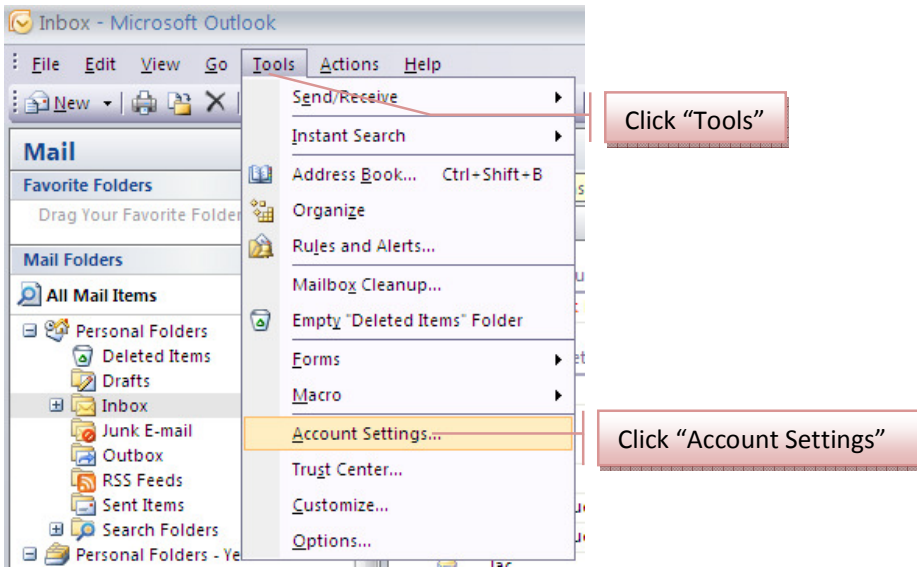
Inbox - Microsoft Outlook

File Edit View Go Tools Actions Help

New

Mail

Favorite Folders

Drag Your Favorite Folder

Mail Folders

All Mail Items

Personal Folders
Deleted Items
Drafts
Inbox
Junk E-mail
Outbox
RSS Feeds
Sent Items
Search Folders
Personal Folders - Ye

Send/Receive
Instant Search
Address Book... Ctrl+Shift+B
Organize
Rules and Alerts...
Mailbox Cleanup...
Empty "Deleted Items" Folder
Forms
Macro
Account Settings...
Trust Center...
Customize...
Options...

Click “Tools”

Click “Account Settings”